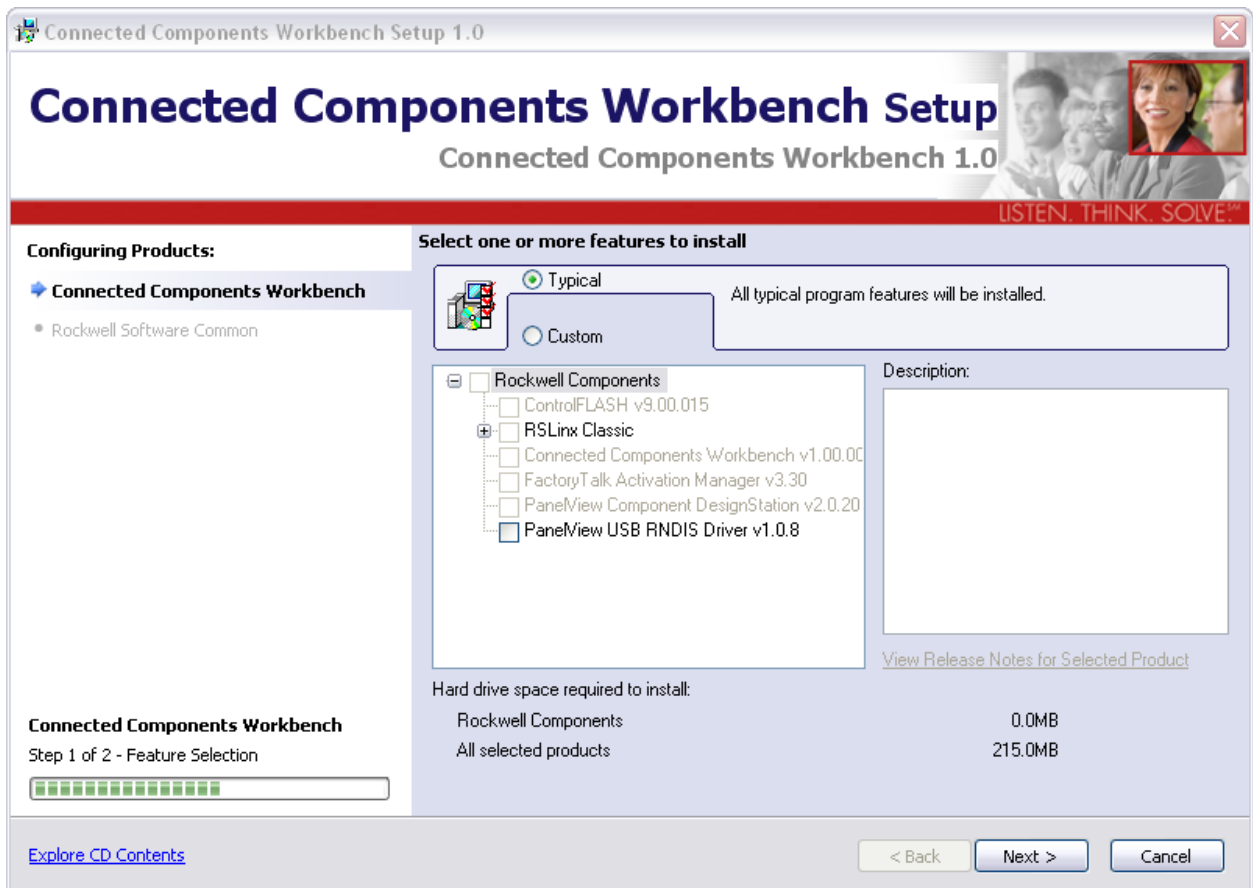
Connected Components Workbench Setup 1.0

Connected Components Workbench Setup
Connected Components Workbench 1.0

LISTEN. THINK. SOLVE.℠

Configuring Products:
Connected Components Workbench
Rockwell Software Common

Select one or more features to install
Typical
All typical program features will be installed.
Custom

Rockwell Components
ControlFLASH v9.00.015
RSLinx Classic
Connected Components Workbench v1.00.00
FactoryTalk Activation Manager v3.30
PanelView Component DesignStation v2.0.20
PanelView USB RNDIS Driver v1.0.8

Description:

View Release Notes for Selected Product

Hard drive space required to install:

| | |
|---|---|
| Rockwell Components | 0.0MB |
| All selected products | 215.0MB |

Connected Components Workbench
Step 1 of 2 - Feature Selection

Explore CD Contents

< Back
Next >
Cancel